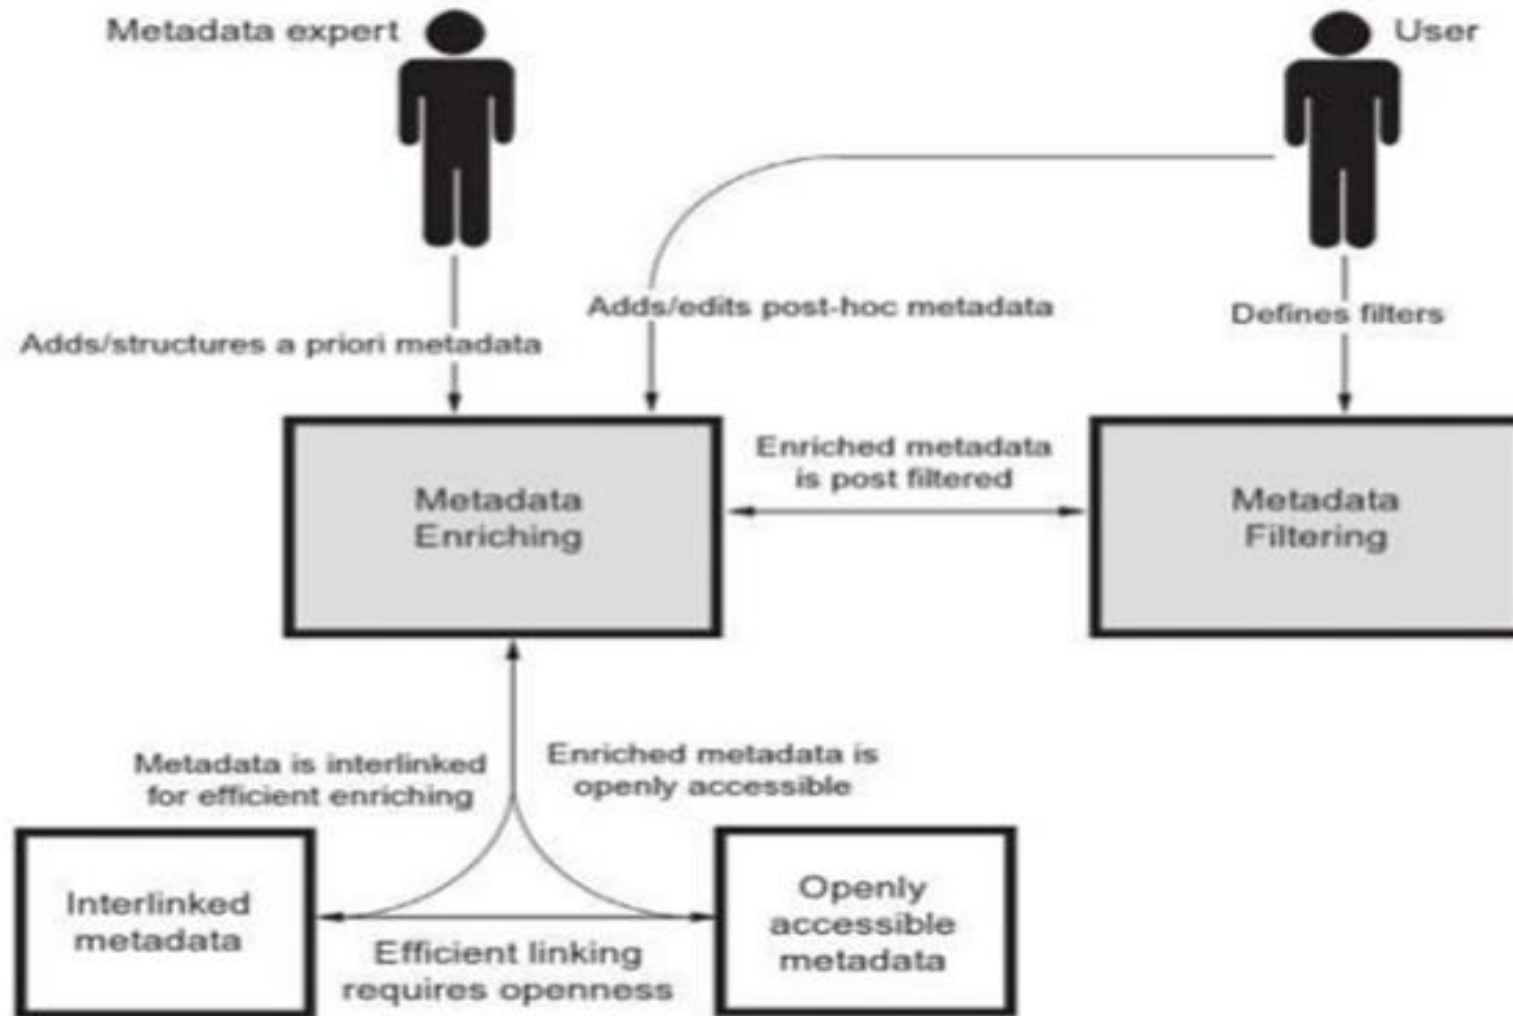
Metadata expert

User

Adds/edits post-hoc metadata

Adds/structures a priori metadata

Defines filters

Metadata Enriching

Enriched metadata is post filtered

Metadata Filtering

Metadata is interlinked for efficient enriching

Enriched metadata is openly accessible

Interlinked metadata

Efficient linking requires openness

Openly accessible metadata